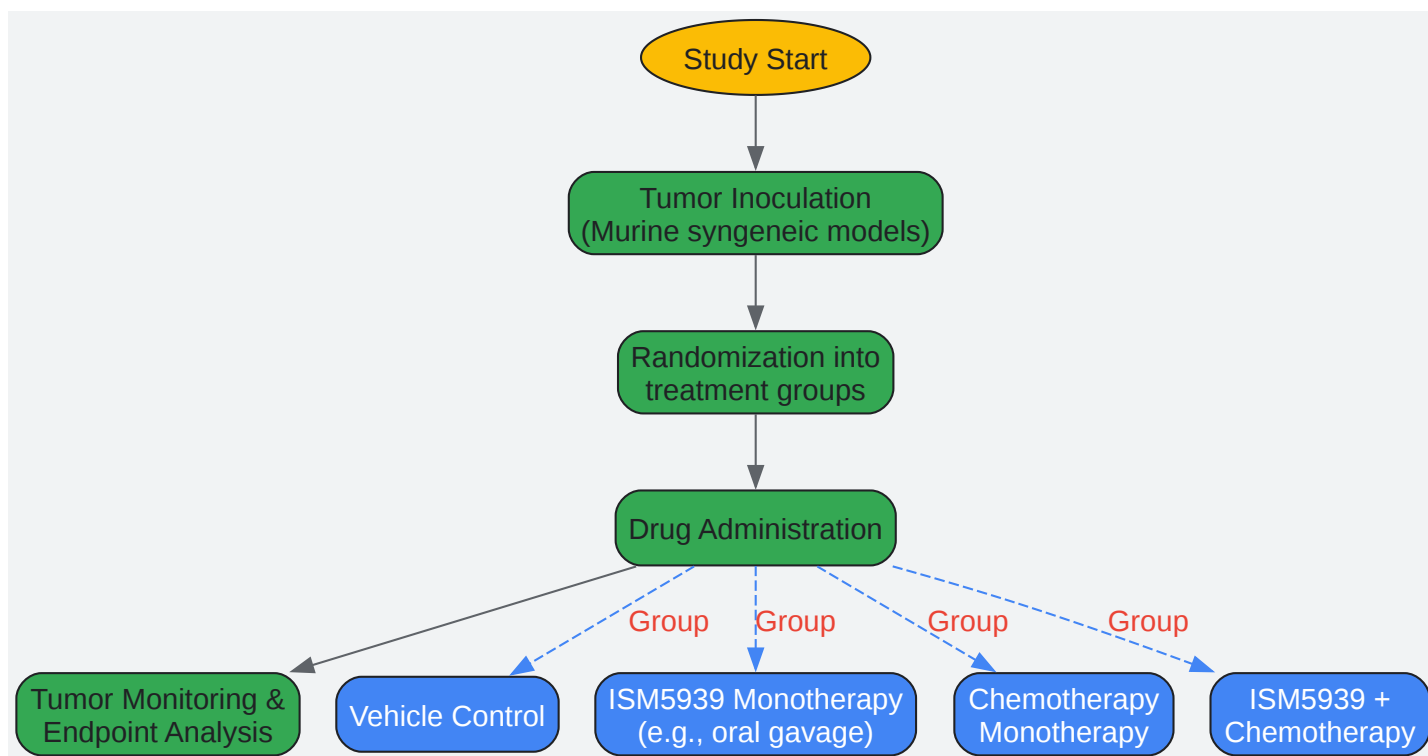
Study Start

Tumor Inoculation (Murine syngeneic models)

Randomization into treatment groups

Drug Administration

Group

Group

Group

Group

Tumor Monitoring & Endpoint Analysis

Vehicle Control

ISM5939 Monotherapy (e.g., oral gavage)

Chemotherapy Monotherapy

ISM5939 + Chemotherapy